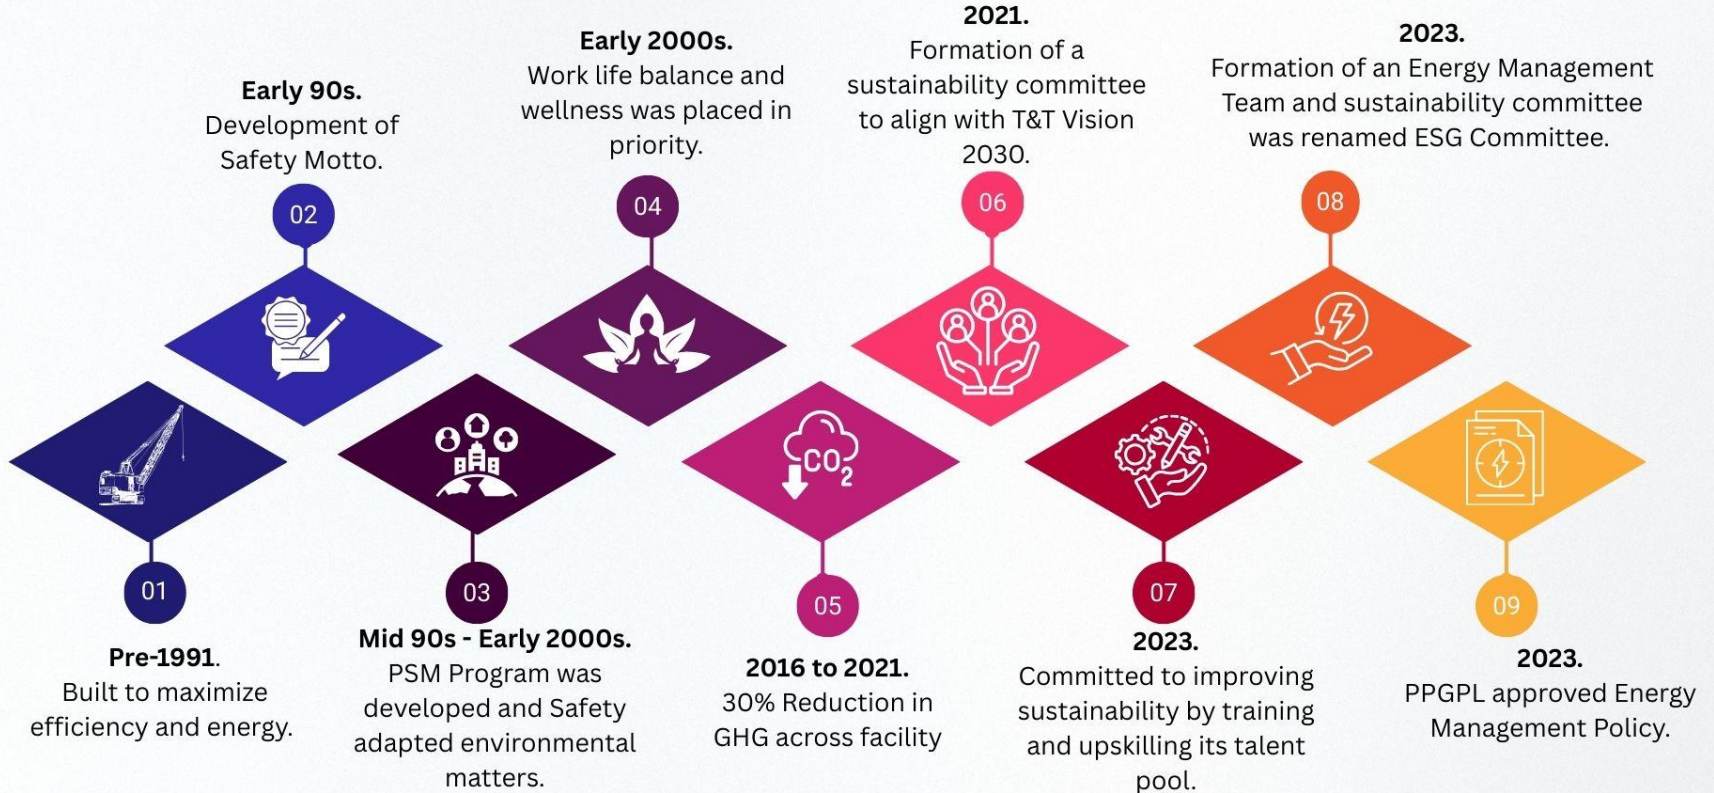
01

Pre-1991. Built to maximize efficiency and energy.

02

Early 90s. Development of Safety Motto.

03

Mid 90s - Early 2000s. PSM Program was developed and Safety adapted environmental matters.

04

Early 2000s. Work life balance and wellness was placed in priority.

05

$CO_2$

2016 to 2021. 30% Reduction in GHG across facility

06

2021. Formation of a sustainability committee to align with T&T Vision 2030.

07

2023. Committed to improving sustainability by training and upskilling its talent pool.

08

2023. Formation of an Energy Management Team and sustainability committee was renamed ESG Committee.

09

2023. PPGPL approved Energy Management Policy.